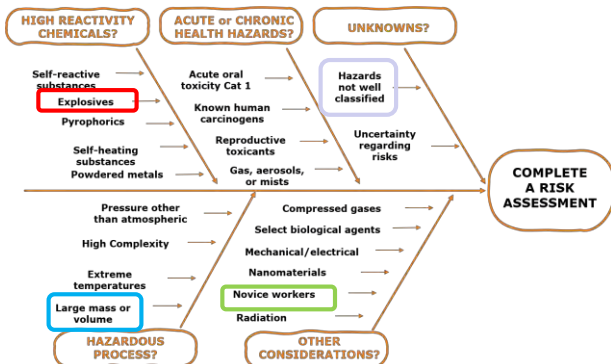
HIGH REACTIVITY CHEMICALS?

Self-reactive substances

Explosives

Pyrophorics

Self-heating substances

Powdered metals

ACUTE or CHRONIC HEALTH HAZARDS?

Acute oral toxicity Cat 1

Known human carcinogens

Reproductive toxicants

Gas, aerosols, or mists

UNKNOWNS?

Hazards not well classified

Uncertainty regarding risks

COMPLETE A RISK ASSESSMENT

Pressure other than atmospheric

High Complexity

Extreme temperatures

Large mass or volume

HAZARDOUS PROCESS?

Compressed gases

Select biological agents

Mechanical/electrical

Nanomaterials

Novice workers

Radiation

OTHER CONSIDERATIONS?